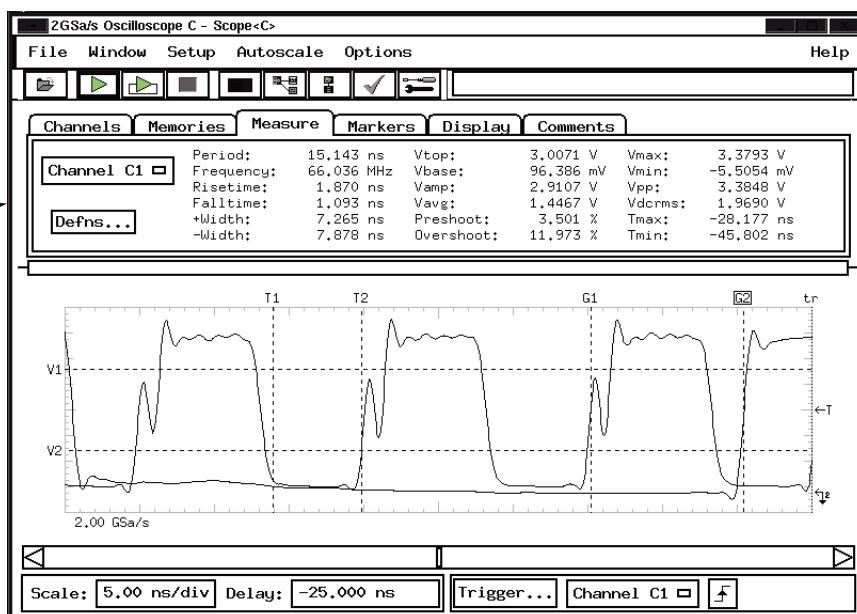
2GSa/s Oscilloscope C - Scope<C>

File Window Setup Autoscale Options Help

Channels Memories Measure Markers Display Comments

Channel C1

Defns...

| Period: | 15.143 ns | Vtop: | 3.0071 V | Vmax: | 3.3793 V |
|---|---|---|---|---|---|
| Frequency: | 66.036 MHz | Vbase: | 96.386 mV | Vmin: | -5.5054 mV |
| Risetime: | 1.870 ns | Vamp: | 2.9107 V | Vpp: | 3.3848 V |
| Falltime: | 1.093 ns | Vavg: | 1.4467 V | Vdcrms: | 1.9690 V |
| +Width: | 7.265 ns | Preshoot: | 3.501 % | Tmax: | -28.177 ns |
| -Width: | 7.878 ns | Overshoot: | 11.973 % | Tmin: | -45.802 ns |

T1 T2 G1 G2 tr

V1

V2

←T

2.00 GSa/s

Scale: 5.00 ns/div Delay: -25.000 ns Trigger... Channel C1